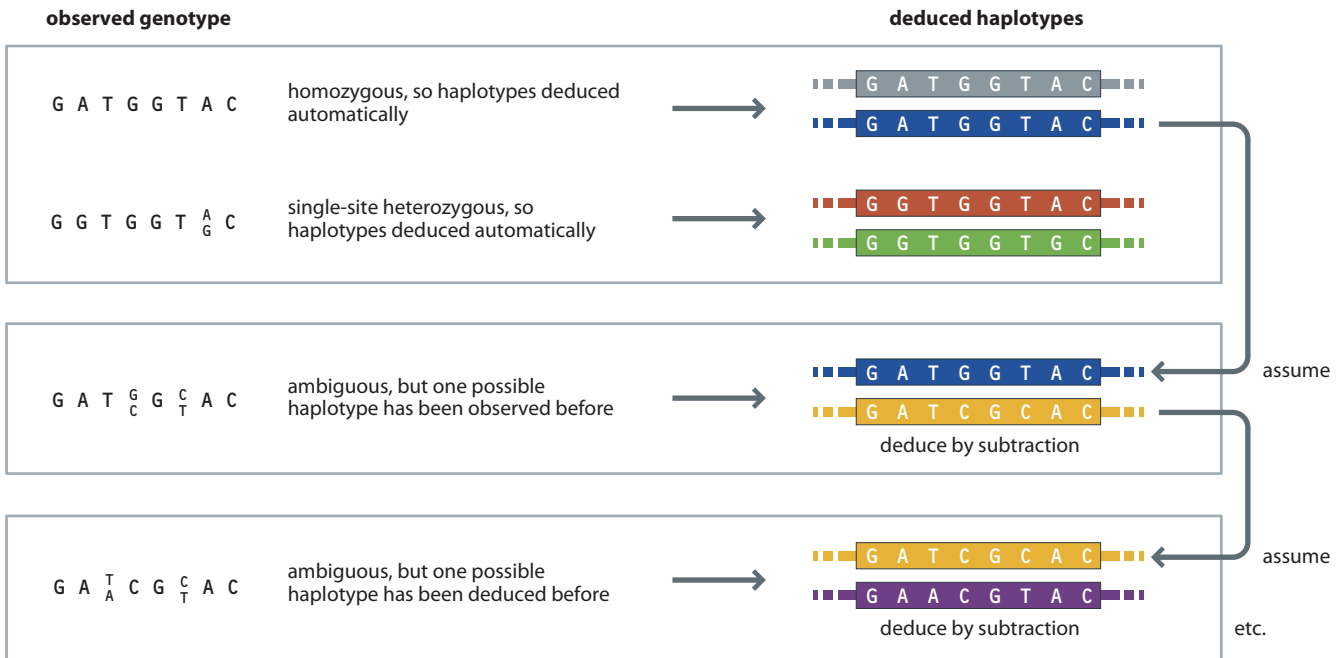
observed genotype

deduced haplotypes

G A T G G T A C

homozygous, so haplotypes deduced automatically

G A T G G T A C
G A T G G T A C

G G T G G T $^{A}_{G}$ C

single-site heterozygous, so haplotypes deduced automatically

G G T G G T A C
G G T G G T G C

G A T $^{G}_{C}$ G $^{C}_{T}$ A C

ambiguous, but one possible haplotype has been observed before

G A T G G T A C
G A T C G C A C
deduce by subtraction

assume

G A $^{T}_{A}$ C G $^{C}_{T}$ A C

ambiguous, but one possible haplotype has been deduced before

G A T C G C A C
G A A C G T A C
deduce by subtraction

assume

etc.